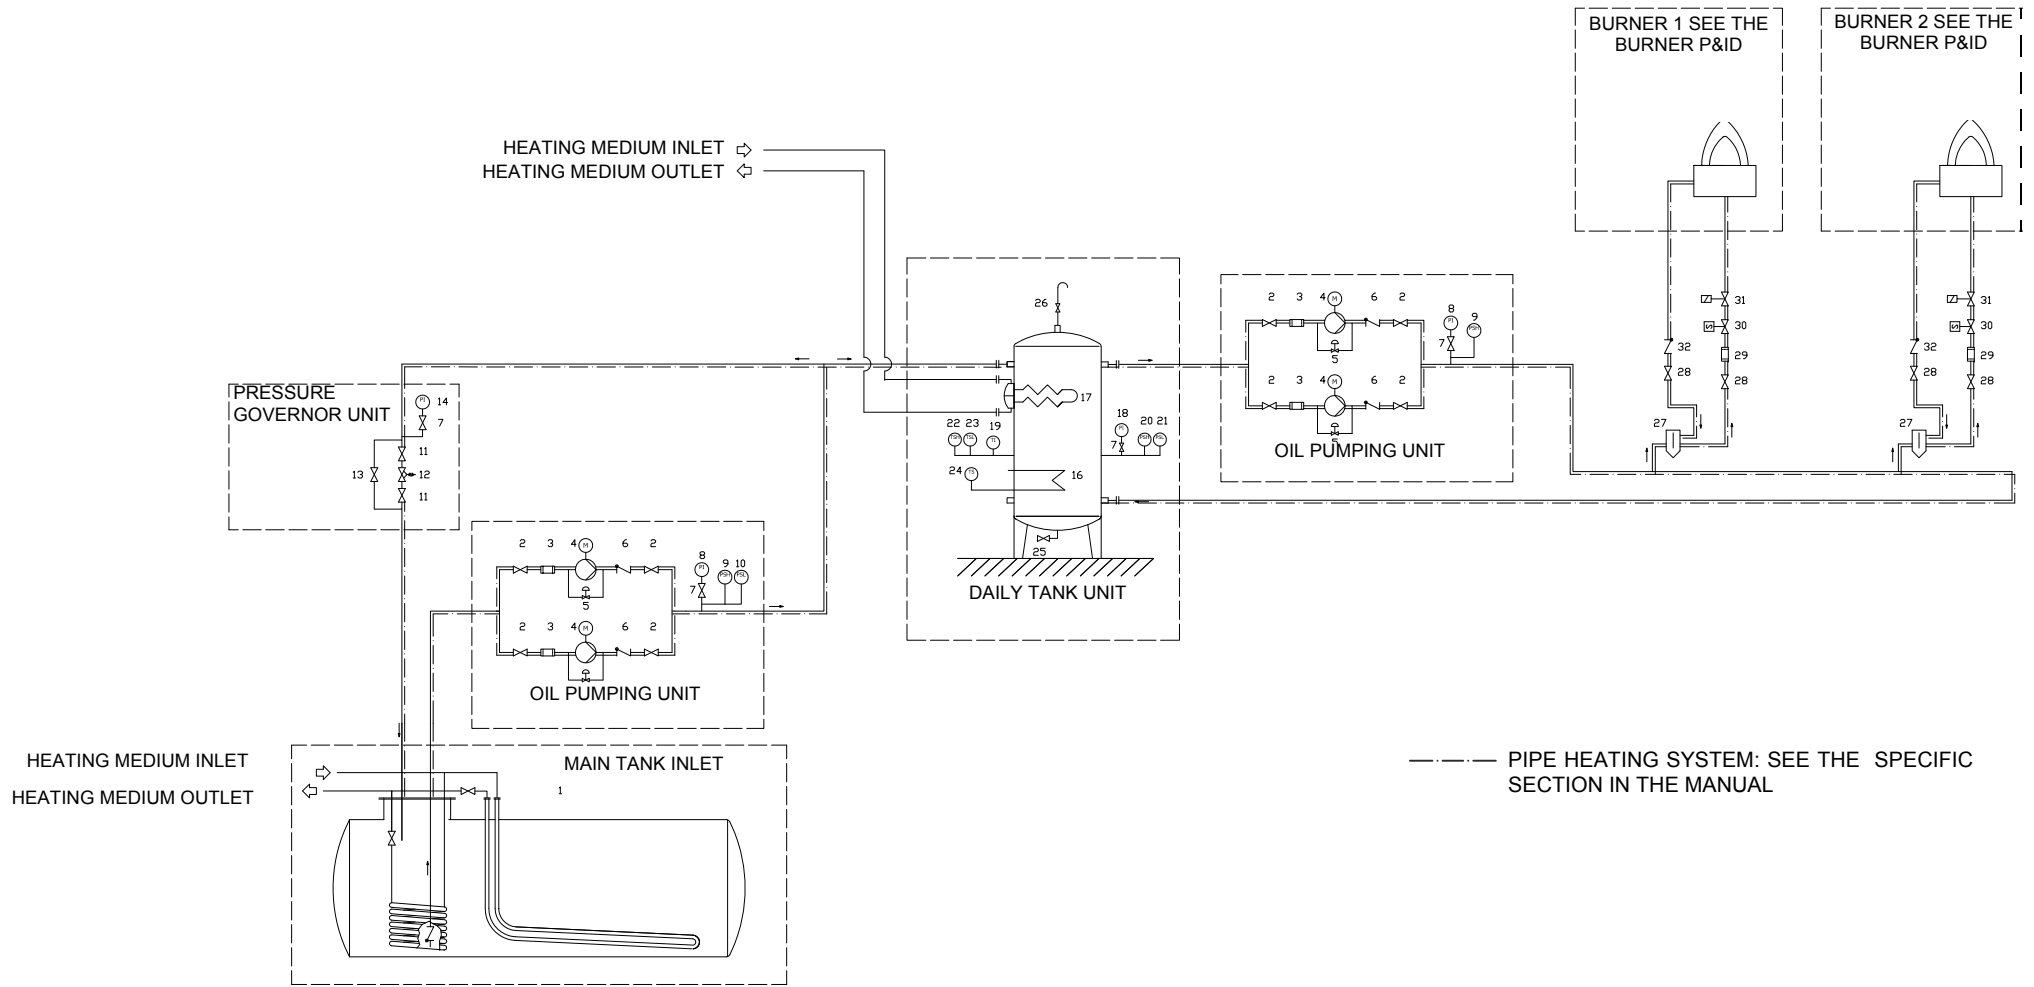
BURNER 1 SEE THE BURNER P&ID

BURNER 2 SEE THE BURNER P&ID

HEATING MEDIUM INLET
HEATING MEDIUM OUTLET

26

2 3 4 M 6 2
8 9
7
5
2 3 4 M 6 2
5

31
30
32
29
28 28

31
30
32
29
28 28

PRESSURE GOVERNOR UNIT
14
7
11
13 12
11

17
22 23 19
18
20 21
24
16
25

OIL PUMPING UNIT

27
27

2 3 4 M 6 2
8 9 10
7
5
2 3 4 M 6 2

DAILY TANK UNIT

OIL PUMPING UNIT

HEATING MEDIUM INLET
HEATING MEDIUM OUTLET

MAIN TANK INLET
1

PIPE HEATING SYSTEM: SEE THE SPECIFIC SECTION IN THE MANUAL